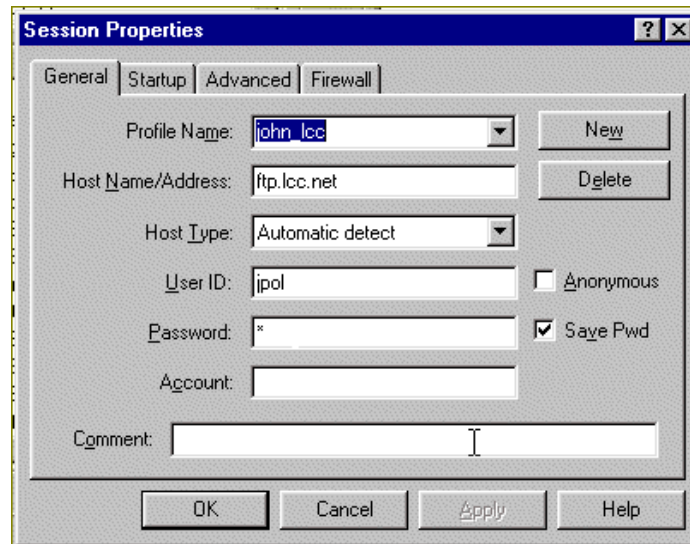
Session Properties

? X

General | Startup | Advanced | Firewall

Profile Name: john_lcc

New

Host Name/Address: ftp.lcc.net

Delete

Host Type: Automatic detect

User ID: jpol

Anonymous

Password: *

Save Pwd

Account:

Comment:

OK

Cancel

Apply

Help